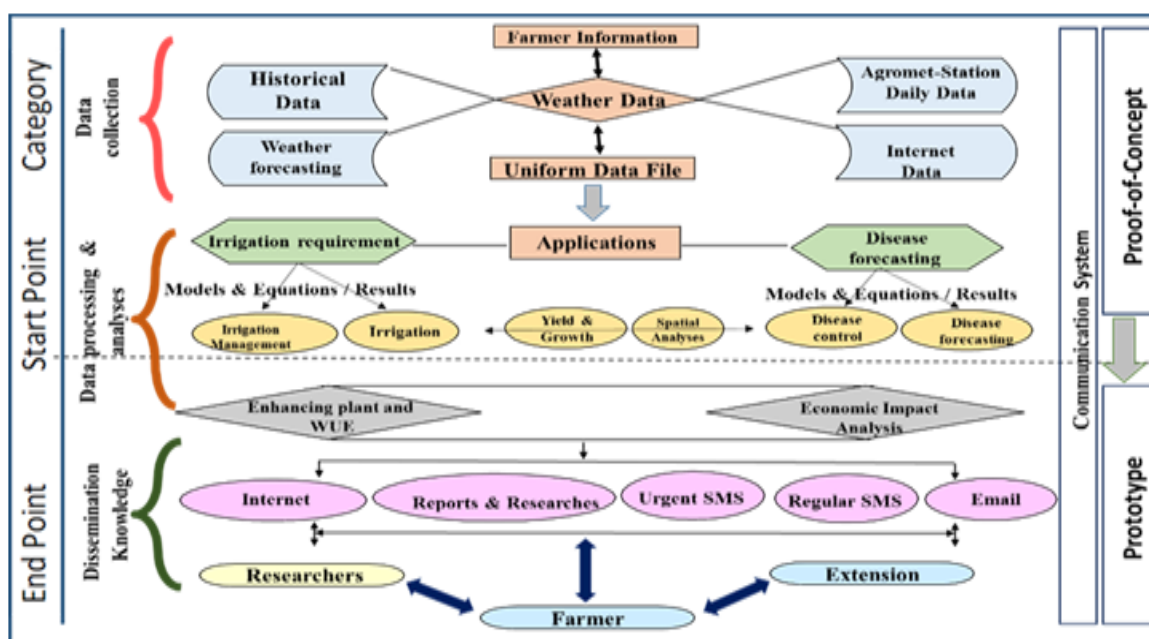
Category

Start Point

End Point

Data collection

Data processing & analyses

Dissemination Knowledge

Farmer Information

Historical Data

Weather Data

Agromet-Station Daily Data

Weather forecasting

Internet Data

Uniform Data File

Irrigation requirement

Applications

Disease forecasting

Models & Equations / Results

Models & Equations / Results

Irrigation Management

Irrigation

Yield & Growth

Spatial Analyses

Disease control

Disease forecasting

Enhancing plant and WUE

Economic Impact Analysis

Internet

Reports & Researches

Urgent SMS

Regular SMS

Email

Researchers

Extension

Farmer

Communication System

Proof-of-Concept

Prototype